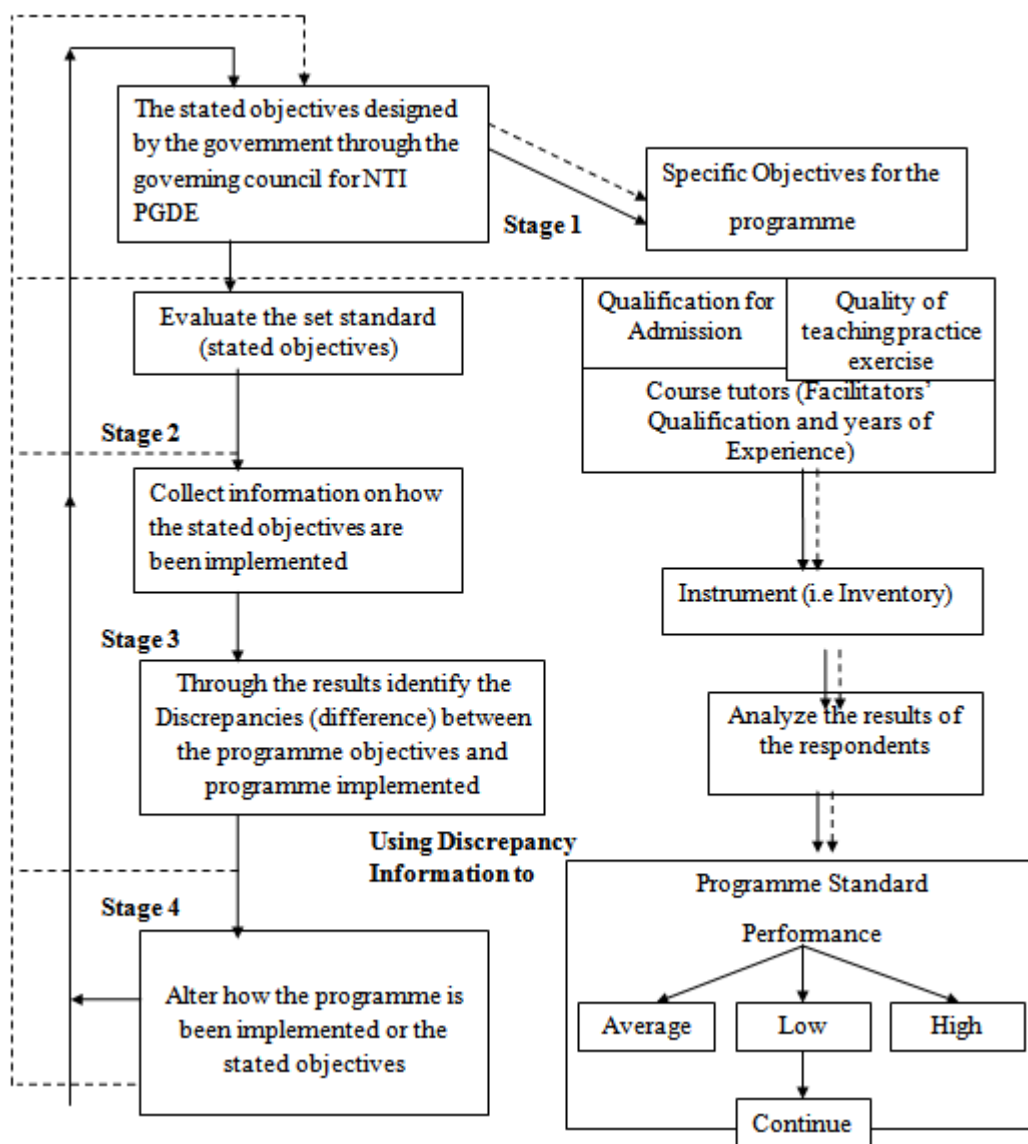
The stated objectives designed by the government through the governing council for NTI PGDE

Specific Objectives for the programme

Stage 1

Evaluate the set standard (stated objectives)

Qualification for Admission

Quality of teaching practice exercise

Course tutors (Facilitators' Qualification and years of Experience)

Stage 2

Collect information on how the stated objectives are been implemented

Instrument (i.e Inventory)

Stage 3

Through the results identify the Discrepancies (difference) between the programme objectives and programme implemented

Analyze the results of the respondents

Using Discrepancy Information to

Stage 4

Alter how the programme is been implemented or the stated objectives

Programme Standard

Performance

Average

Low

High

Continue